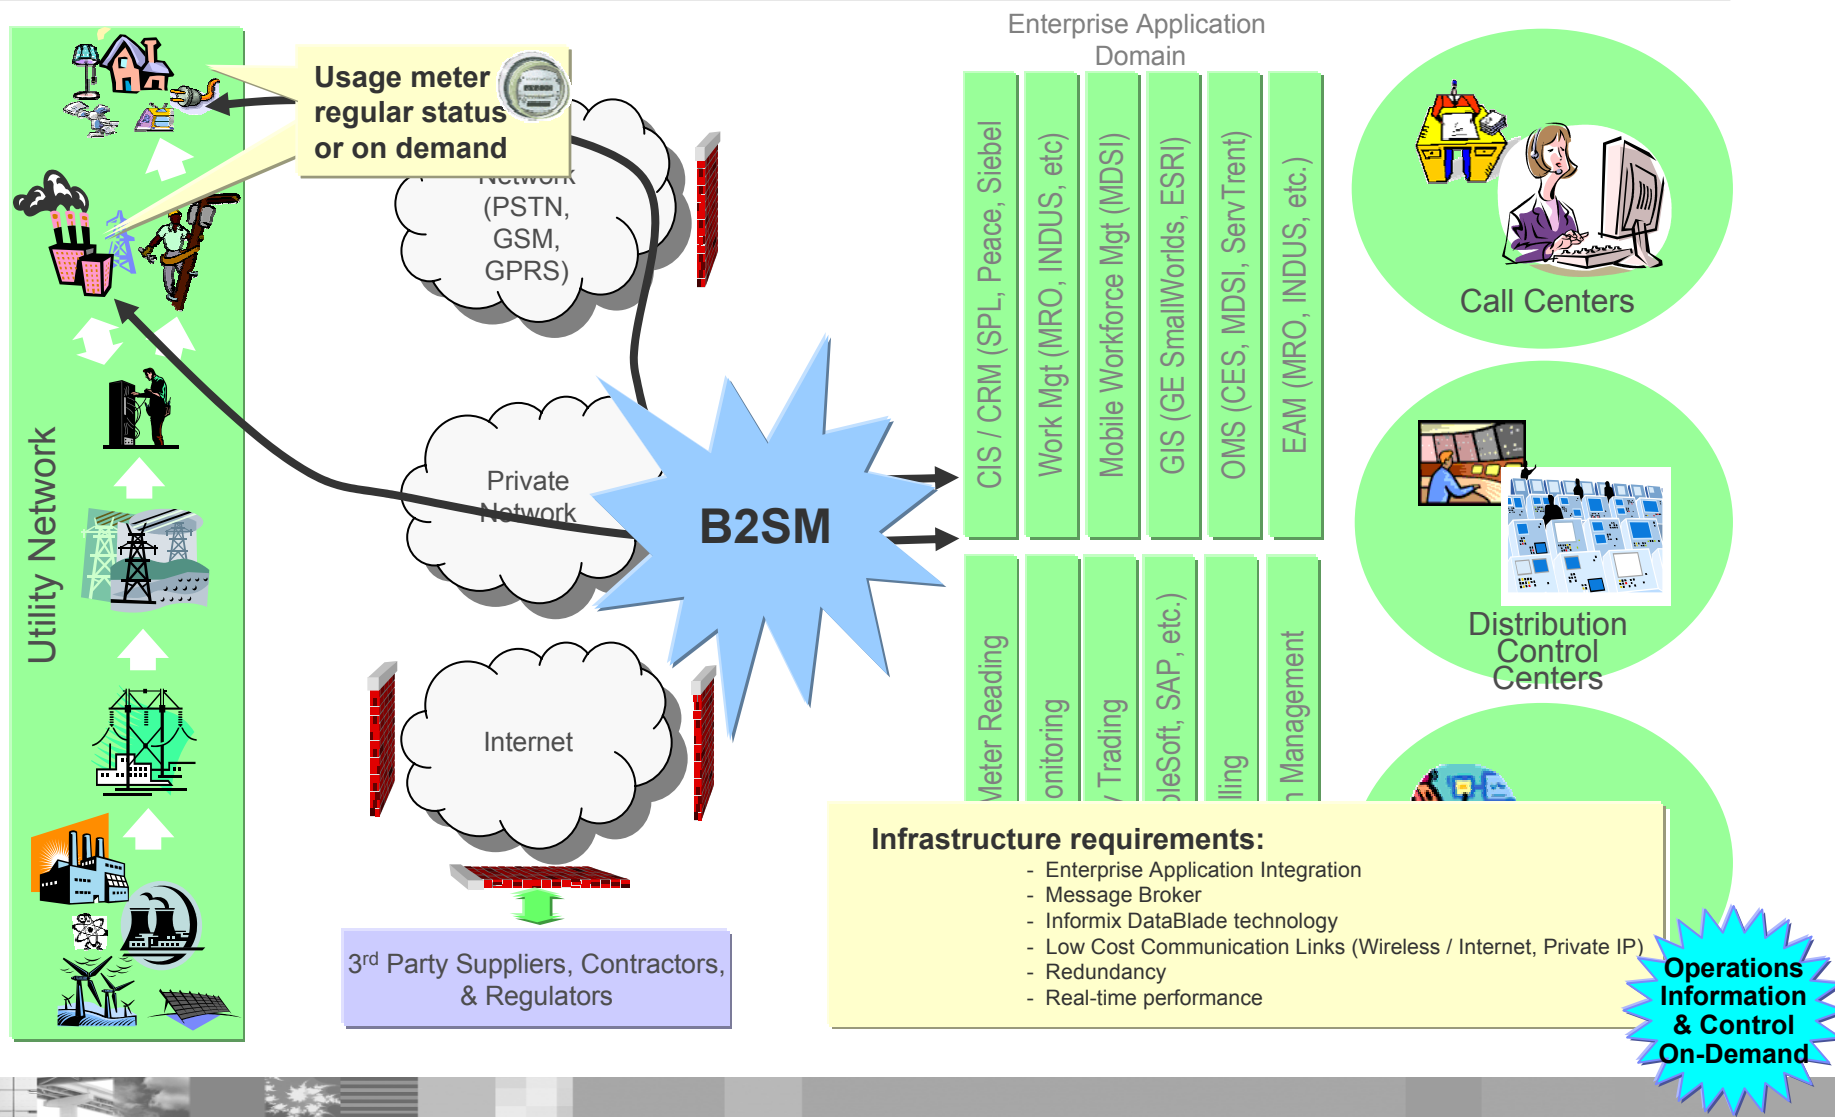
Utility Network

Usage meter regular status or on demand

Network (PSTN, GSM, GPRS)

Private Network

B2SM

Internet

3rd Party Suppliers, Contractors, & Regulators

Enterprise Application Domain

CIS / CRM (SPL, Peace, Siebel

Work Mgt (MRO, INDUS, etc)

Mobile Workforce Mgt (MDSI)

GIS (GE SmallWorlds, ESRI)

OMS (CES, MDSI, ServTrent)

EAM (MRO, INDUS, etc.)

Meter Reading

onitoring

Trading

oleSoft, SAP, etc.)

lling

Management

Call Centers

Distribution Control Centers

Infrastructure requirements:
- Enterprise Application Integration
- Message Broker
- Informix DataBlade technology
- Low Cost Communication Links (Wireless / Internet, Private IP)
- Redundancy
- Real-time performance

Operations Information & Control On-Demand